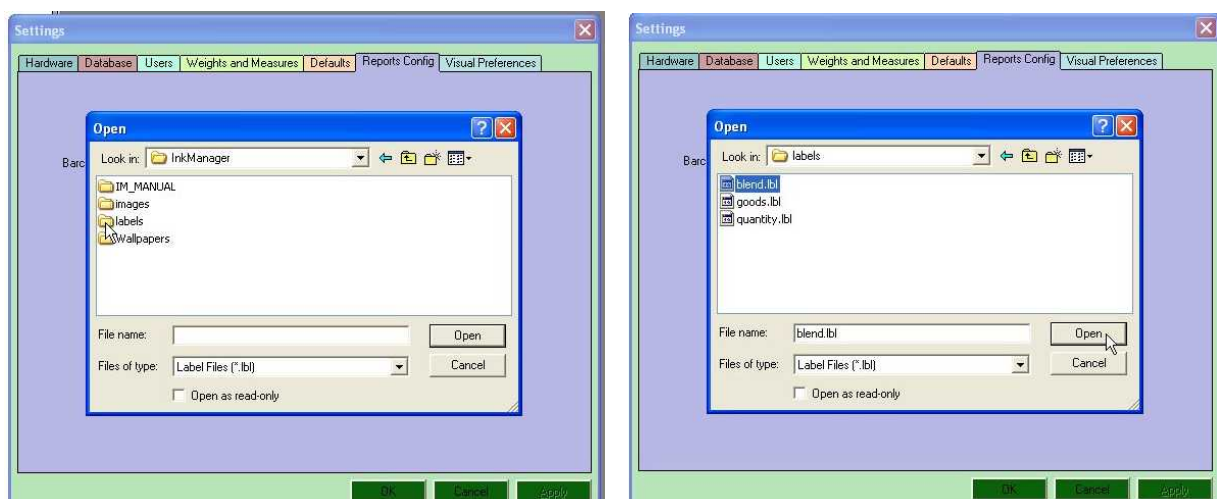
Settings

Hardware | Database | Users | Weights and Measures | Defaults | Reports Config | Visual Preferences

Barc

Open

Look in: InkManager

IM_MANUAL
images
labels
Wallpapers

File name:
Files of type: Label Files (*.lbl)
Open as read-only

Open
Cancel

OK | Cancel | Apply

Settings

Hardware | Database | Users | Weights and Measures | Defaults | Reports Config | Visual Preferences

Barc

Open

Look in: labels

blend.lbl
goods.lbl
quantity.lbl

File name: blend.lbl
Files of type: Label Files (*.lbl)
Open as read-only

Open
Cancel

OK | Cancel | Apply